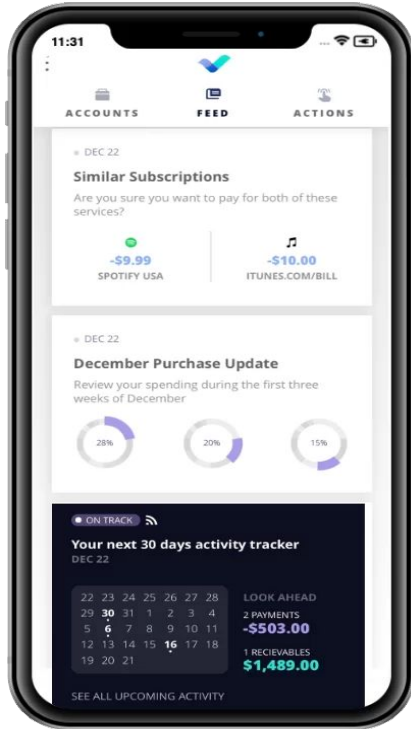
11:31

ACCOUNTS
FEED
ACTIONS

DEC 22
Similar Subscriptions
Are you sure you want to pay for both of these services?

-$9.99
SPOTIFY USA

-$10.00
ITUNES.COM/BILL

DEC 22
December Purchase Update
Review your spending during the first three weeks of December

28%
20%
15%

ON TRACK
Your next 30 days activity tracker
DEC 22

| 22 | 23 | 24 | 25 | 26 | 27 | 28 |
|---|---|---|---|---|---|---|
| 29 | 30 | 31 | 1 | 2 | 3 | 4 |
| 5 | 6 | 7 | 8 | 9 | 10 | 11 |
| 12 | 13 | 14 | 15 | 16 | 17 | 18 |
| 19 | 20 | 21 | | | | |

LOOK AHEAD
2 PAYMENTS
-$503.00
1 RECIEVABLES
$1,489.00

SEE ALL UPCOMING ACTIVITY